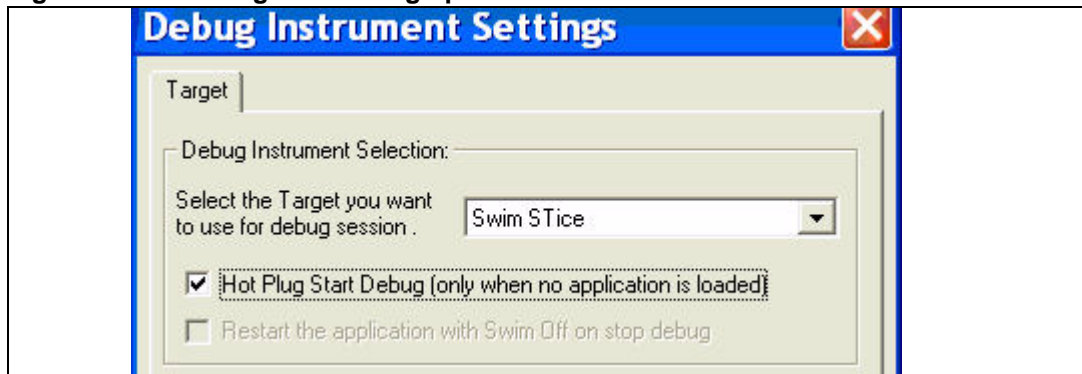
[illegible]

Debug Instrument Settings

Target

Debug Instrument Selection:

Select the Target you want to use for debug session .

Swim STice

Hot Plug Start Debug (only when no application is loaded)

Restart the application with Swim Off on stop debug